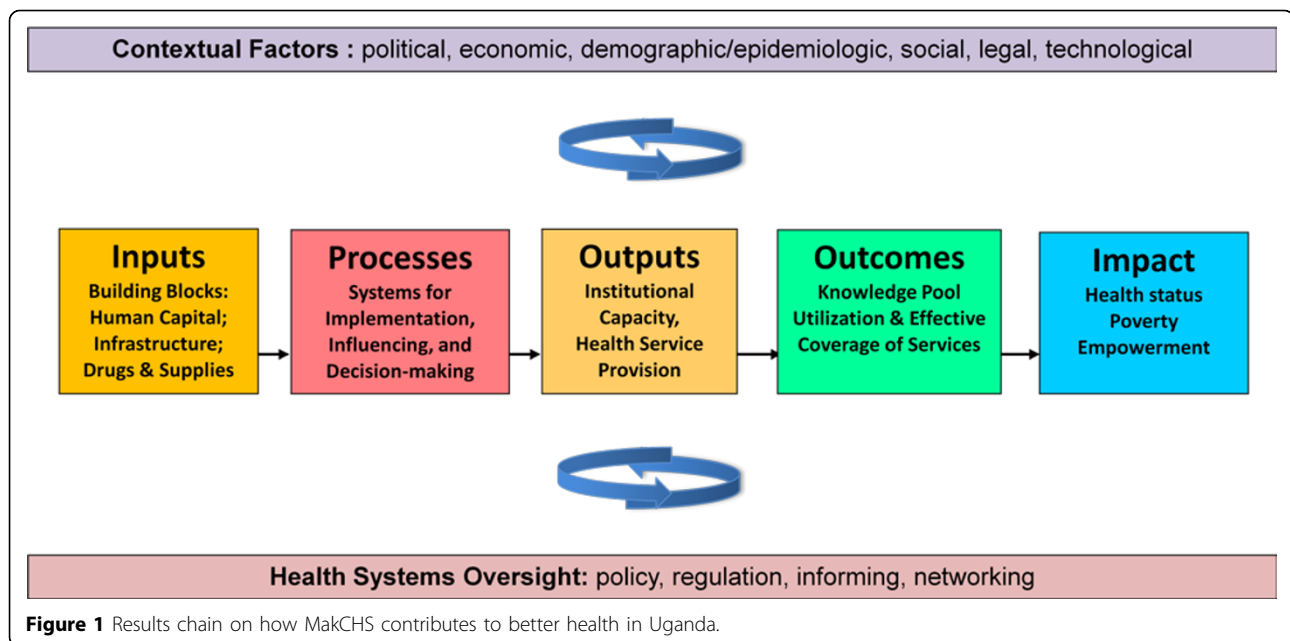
**Contextual Factors :** political, economic, demographic/epidemiologic, social, legal, technological

**Inputs**
Building Blocks:
Human Capital;
Infrastructure;
Drugs & Supplies

**Processes**
Systems for
Implementation,
Influencing, and
Decision-making

**Outputs**
Institutional
Capacity,
Health Service
Provision

**Outcomes**
Knowledge Pool
Utilization & Effective
Coverage of Services

**Impact**
Health status
Poverty
Empowerment

**Health Systems Oversight:** policy, regulation, informing, networking

**Figure 1** Results chain on how MakCHS contributes to better health in Uganda.